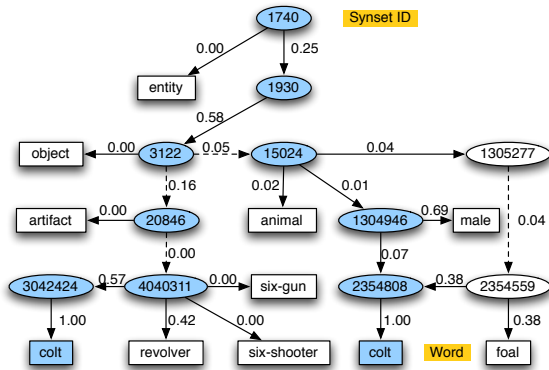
1740
Synset ID
0.00
0.25
entity
1930
0.58
object
0.00
3122
0.05
15024
0.04
1305277
0.16
0.02
0.01
artifact
0.00
20846
animal
1304946
0.69
male
0.04
0.00
0.07
3042424
0.57
4040311
0.00
six-gun
2354808
0.38
2354559
1.00
0.42
0.00
1.00
0.38
colt
revolver
six-shooter
colt
Word
foal